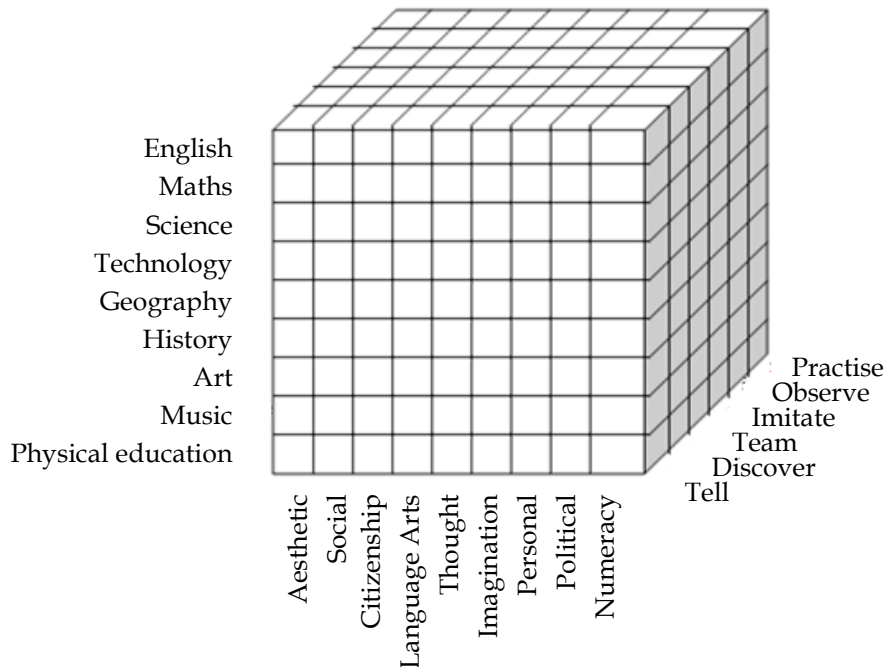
English
Maths
Science
Technology
Geography
History
Art
Music
Physical education

Aesthetic
Social
Citizenship
Language Arts
Thought
Imagination
Personal
Political
Numeracy

Practise
Observe
Imitate
Team
Discover
Tell